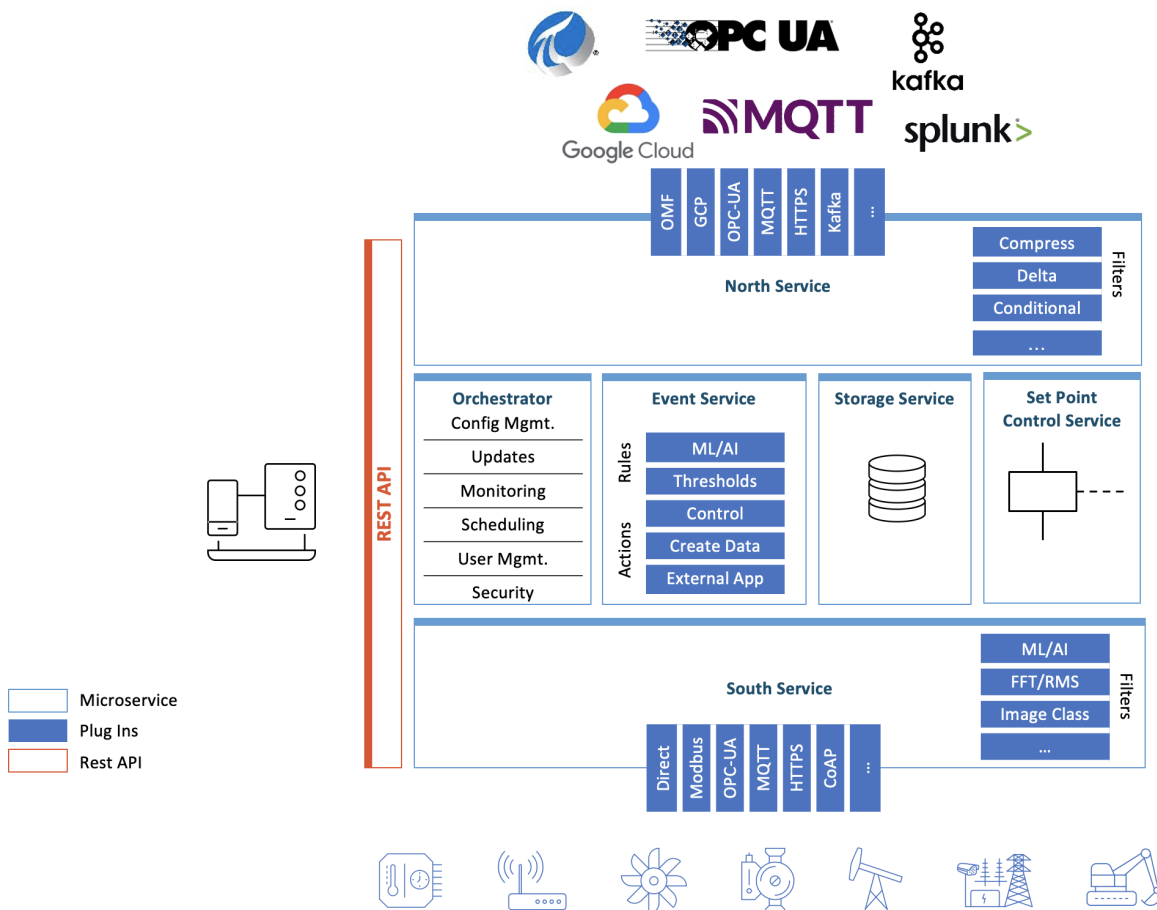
OPC UA

kafka

Google Cloud

MQTT

splunk>

OMF
GCP
OPC-UA
MQTT
HTTPS
Kafka
...

North Service

Compress
Delta
Conditional
...
Filters

REST API

Orchestrator
Config Mgmt.
Updates
Monitoring
Scheduling
User Mgmt.
Security

Event Service
Rules
Actions
ML/AI
Thresholds
Control
Create Data
External App

Storage Service

Set Point Control Service

South Service

ML/AI
FFT/RMS
Image Class
...
Filters

Direct
Modbus
OPC-UA
MQTT
HTTPS
CoAP
...

Microservice
Plug Ins
Rest API